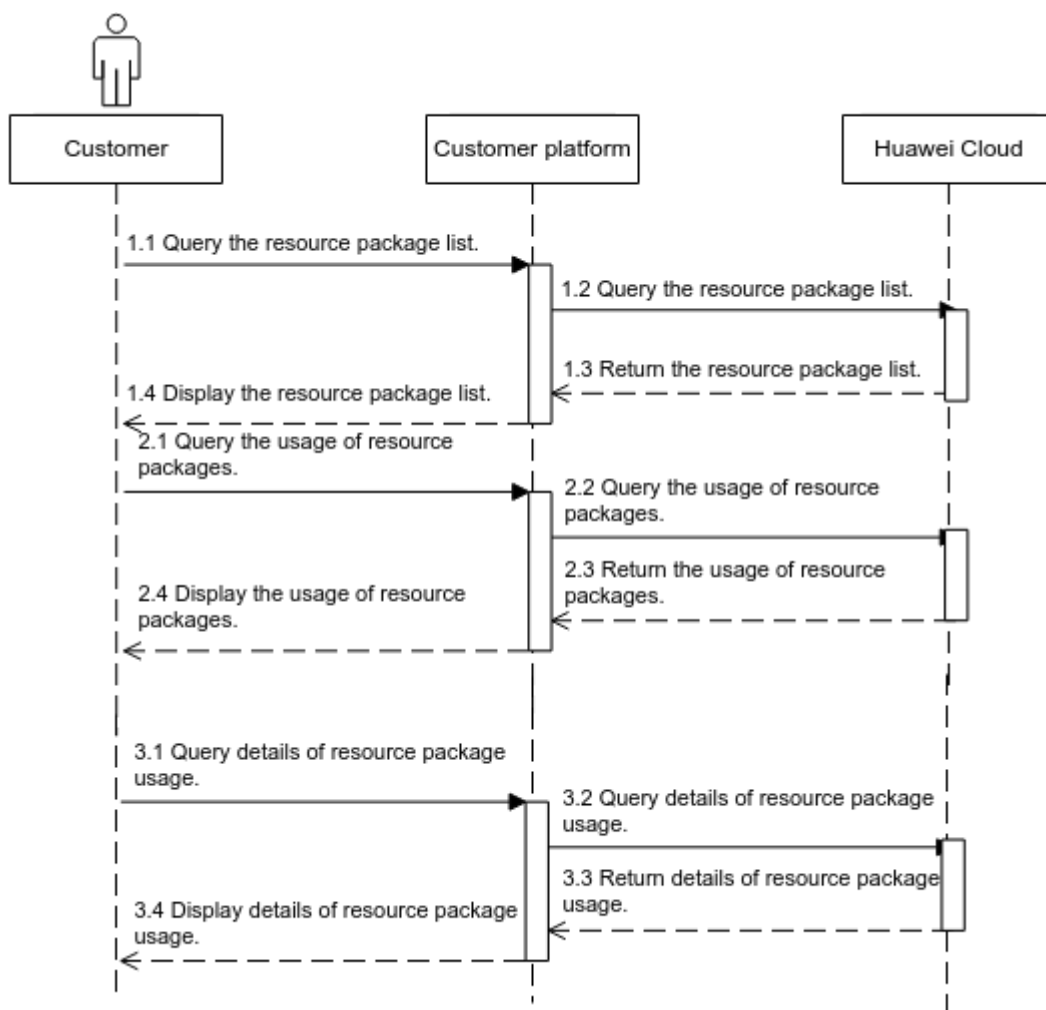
Customer

Customer platform

Huawei Cloud

1.1 Query the resource package list.

1.2 Query the resource package list.

1.3 Return the resource package list.

1.4 Display the resource package list.

2.1 Query the usage of resource packages.

2.2 Query the usage of resource packages.

2.3 Return the usage of resource packages.

2.4 Display the usage of resource packages.

3.1 Query details of resource package usage.

3.2 Query details of resource package usage.

3.3 Return details of resource package usage.

3.4 Display details of resource package usage.